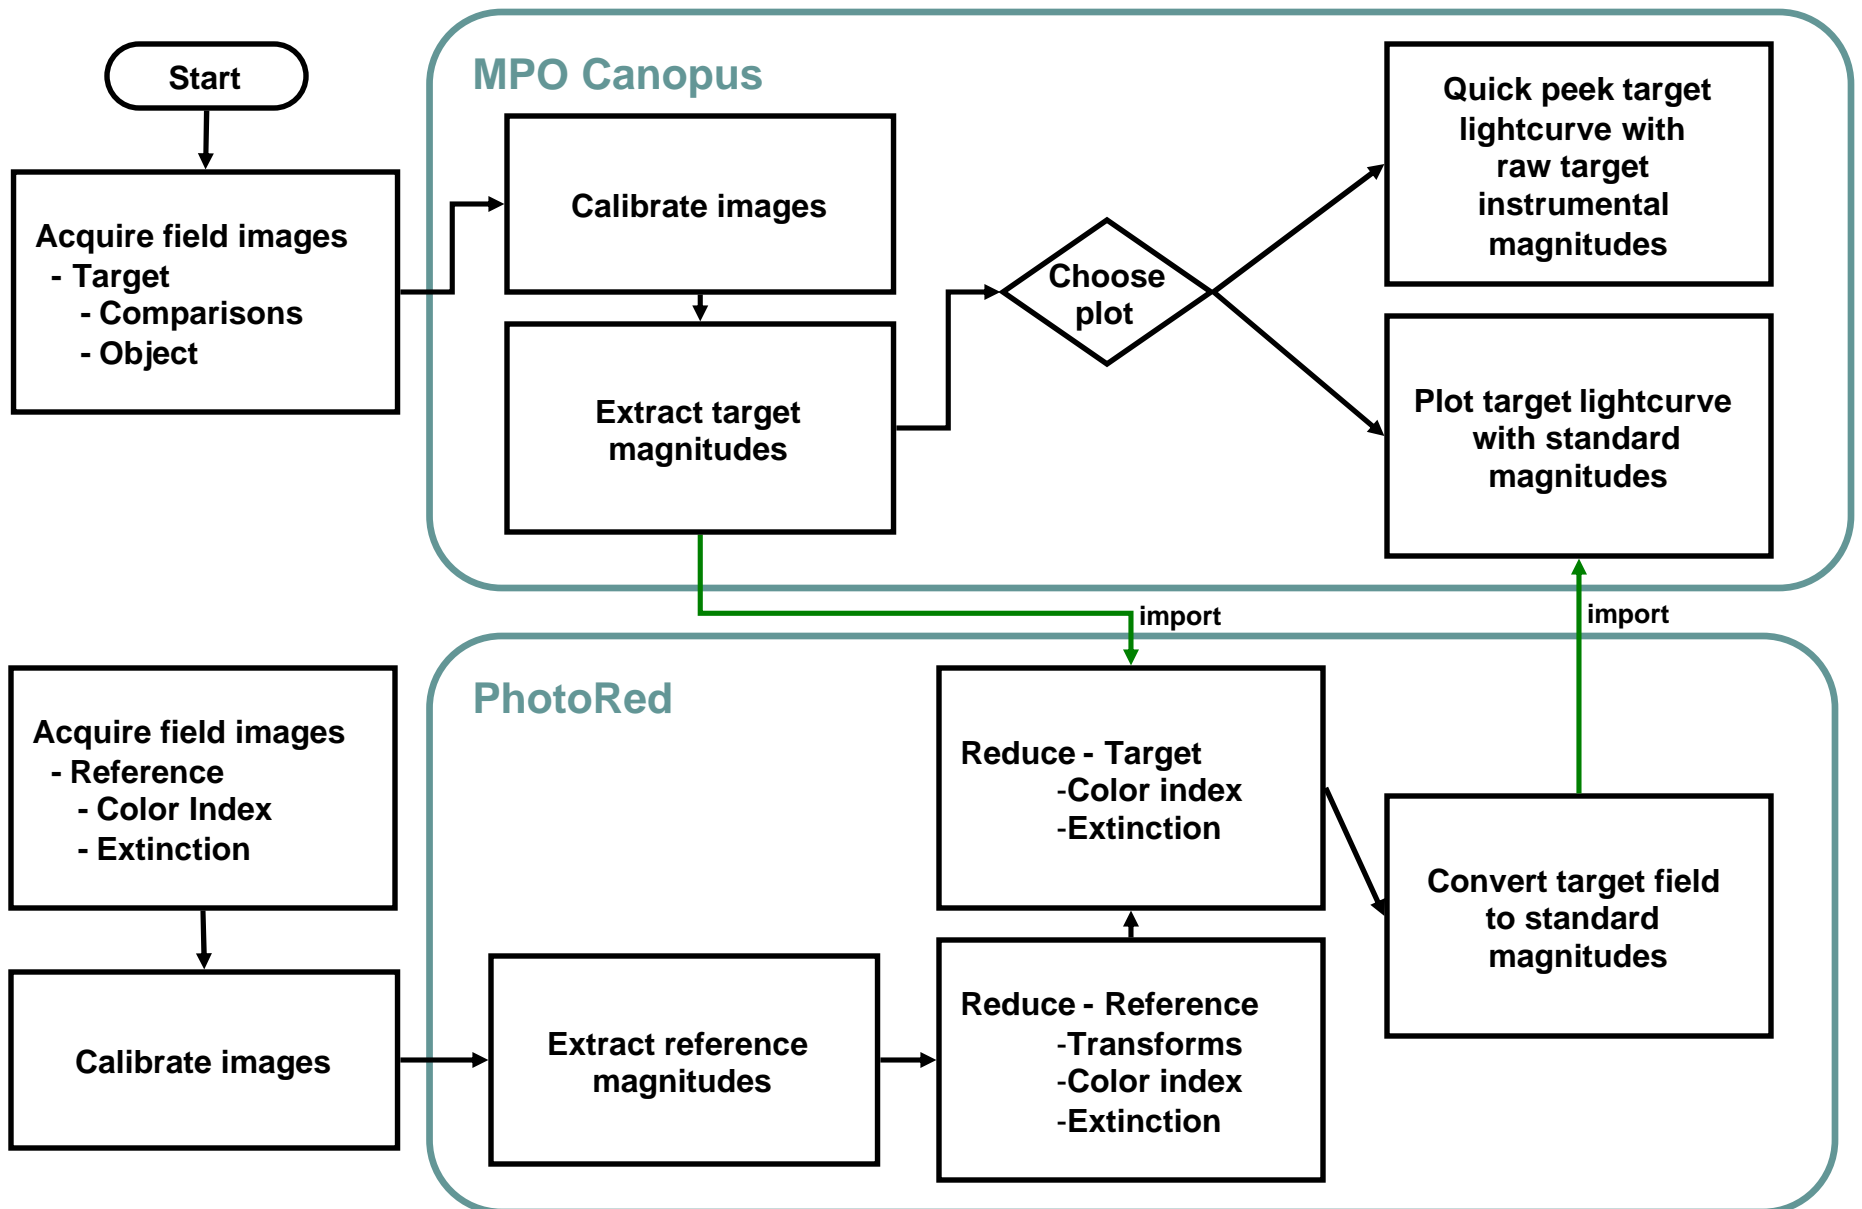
Start

Acquire field images
- Target
- Comparisons
- Object

MPO Canopus

Calibrate images

Extract target magnitudes

Choose plot

Quick peek target lightcurve with raw target instrumental magnitudes

Plot target lightcurve with standard magnitudes

import

import

Acquire field images
- Reference
- Color Index
- Extinction

Calibrate images

PhotoRed

Extract reference magnitudes

Reduce - Target
-Color index
-Extinction

Reduce - Reference
-Transforms
-Color index
-Extinction

Convert target field to standard magnitudes